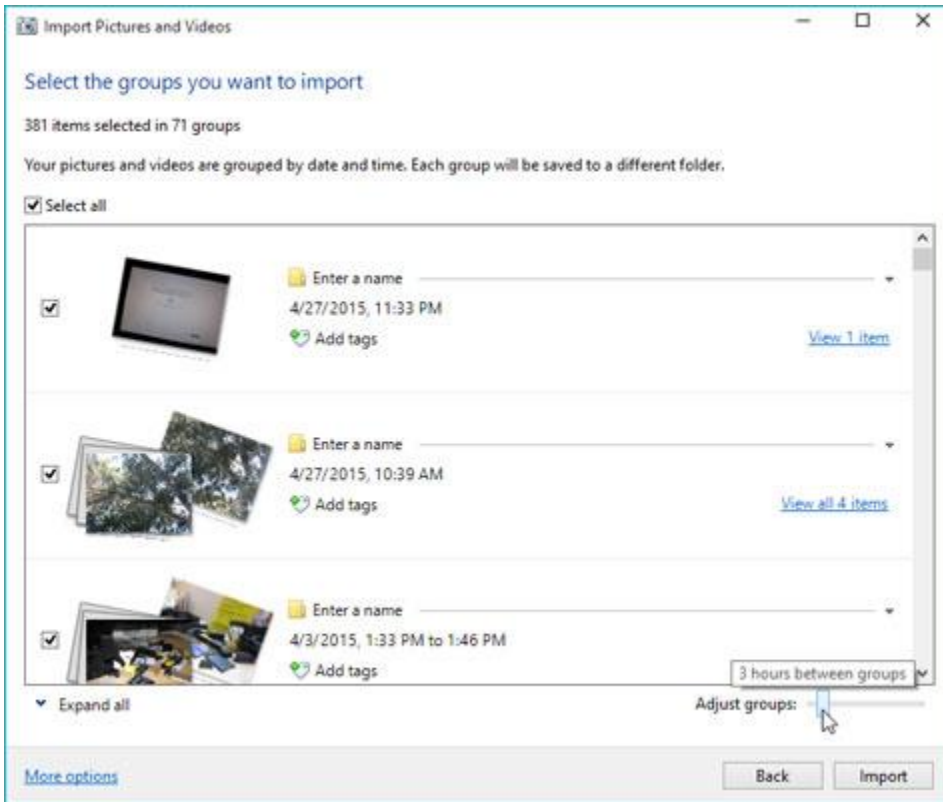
Import Pictures and Videos

Select the groups you want to import

381 items selected in 71 groups

Your pictures and videos are grouped by date and time. Each group will be saved to a different folder.

Select all

Enter a name
4/27/2015, 11:33 PM
Add tags
View 1 item

Enter a name
4/27/2015, 10:39 AM
Add tags
View all 4 items

Enter a name
4/3/2015, 1:33 PM to 1:46 PM
Add tags

3 hours between groups

Expand all

Adjust groups:

More options

Back
Import